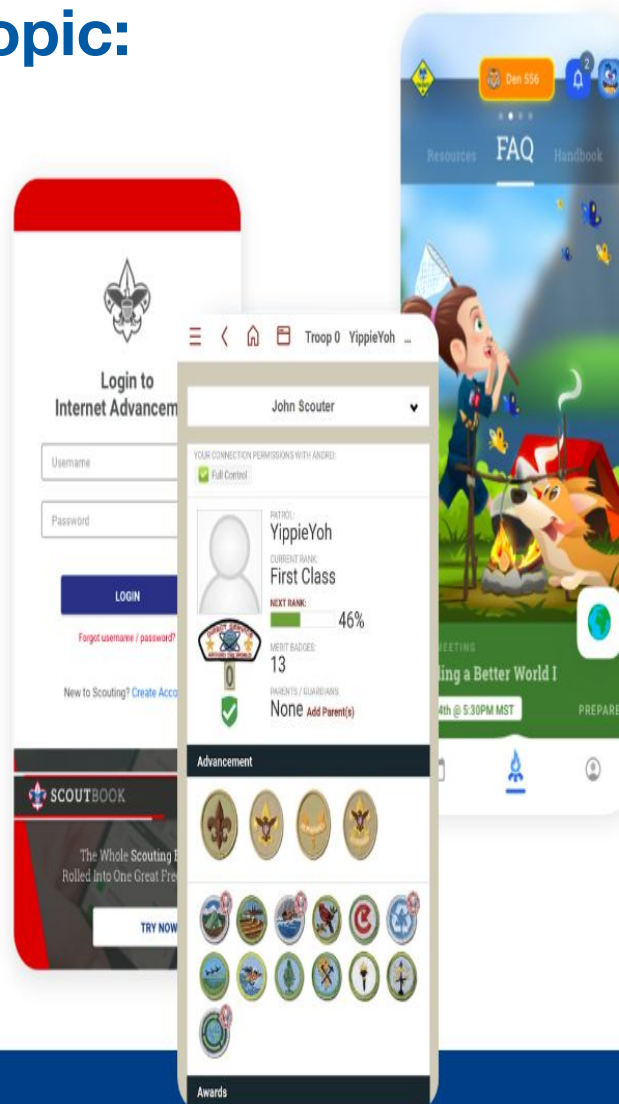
opic:

Login to
Internet Advancem

Username

Password

LOGIN

Forgot username / password?

New to Scouting? Create Acco

SCOUTBOOK

The Whole Scouting
Rolled Into One Great Fre

TRY NOW

Troop 0 YippieYoh ...

John Scouter

YOUR CONNECTION PERMISSIONS WITH ANDREI:

Full Control

PATROL:
YippieYoh

CURRENT RANK:
First Class

NEXT RANK:
46%

MERIT BADGES:
13

0

PARENTS / GUARDIANS:
None Add Parent(s)

Advancement

Awards

Den 556

2

Resources FAQ Handbook

EETING
ing a Better World I
4th @ 5:30PM MST

PREPARE